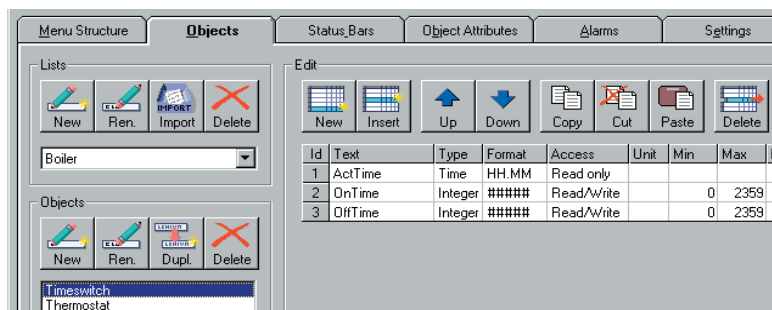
Menu Structure | Objects | Status Bars | Object Attributes | Alarms | Settings

Lists
New | Ren. | Import | Delete
Boiler

Objects
New | Ren. | Dupl. | Delete
Timeswitch
Thermostat

Edit
New | Insert | Up | Down | Copy | Cut | Paste | Delete

| Id | Text | Type | Format | Access | Unit | Min | Max |
|---|---|---|---|---|---|---|---|
| 1 | ActTime | Time | HH.MM | Read only | | | |
| 2 | OnTime | Integer | ##### | Read/Write | | 0 | 2359 |
| 3 | OffTime | Integer | ##### | Read/Write | | 0 | 2359 |